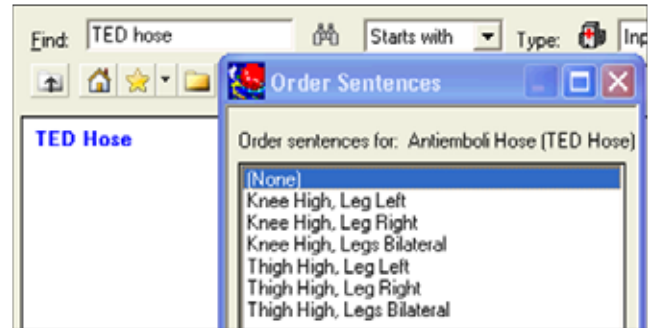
Find: TED hose
Starts with
Type: Inp

TED Hose

Order Sentences

Order sentences for: Antiemboli Hose (TED Hose)

(None)
Knee High, Leg Left
Knee High, Leg Right
Knee High, Legs Bilateral
Thigh High, Leg Left
Thigh High, Leg Right
Thigh High, Legs Bilateral